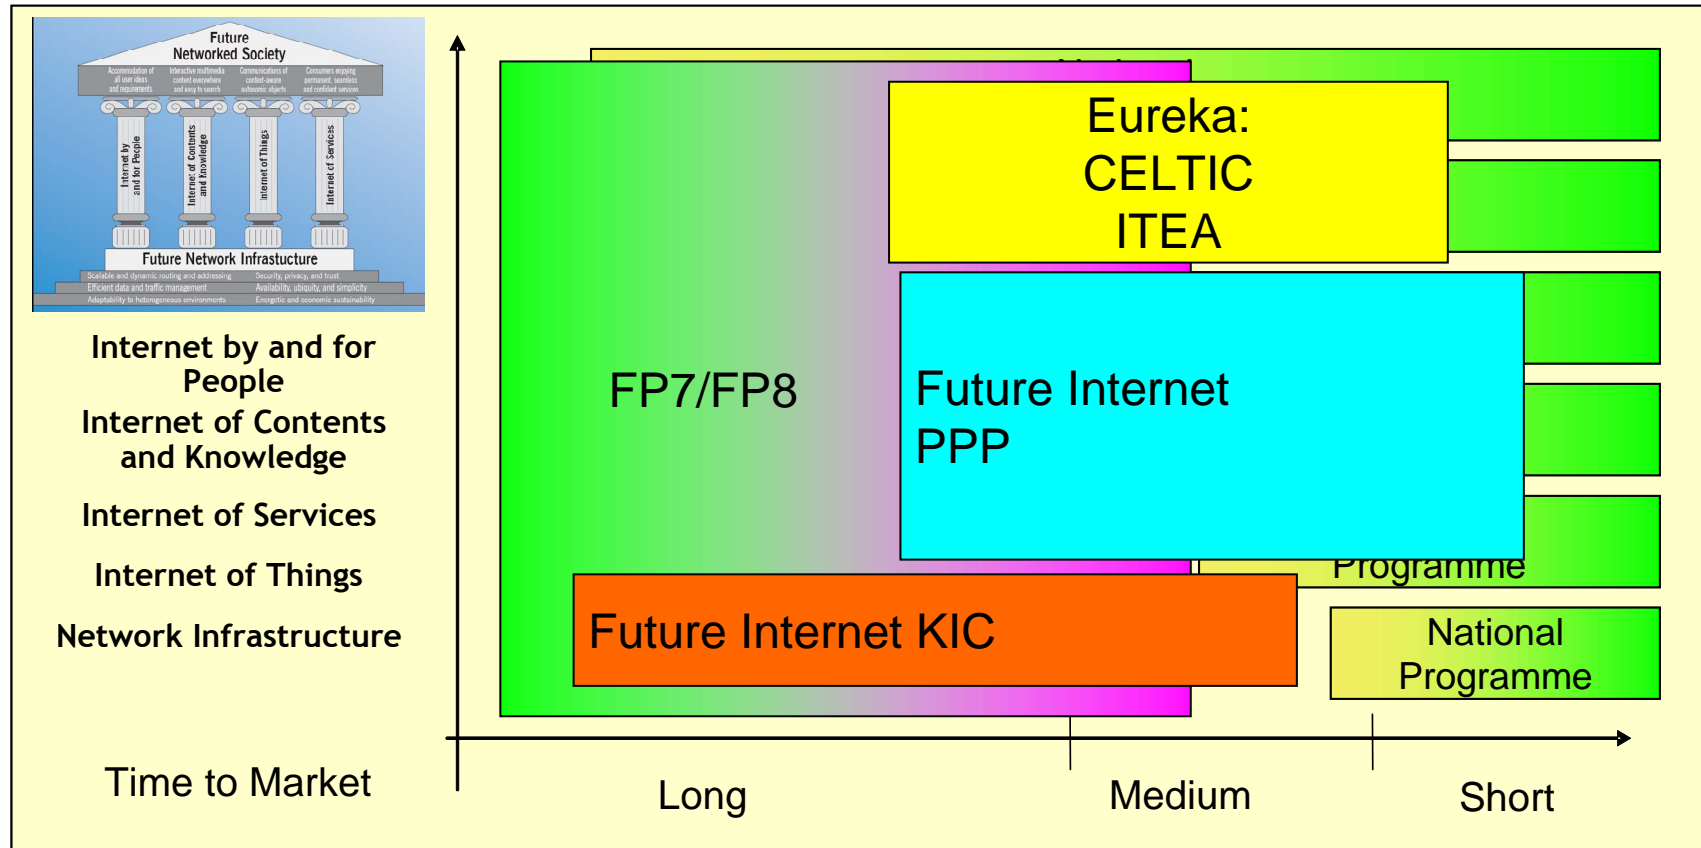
Future
Networked Society

Accommodation of all user ideas and requirements
Interactive multimedia content everywhere and easy to search
Communications of context-aware autonomic objects
Consumers enjoying permanent, seamless and confident services

Internet by and for People
Internet of Contents and Knowledge
Internet of Things
Internet of Services

Future Network Infrastructure
Scalable and dynamic routing and addressing
Security, privacy, and trust
Efficient data and traffic management
Availability, ubiquity, and simplicity
Adaptability to heterogeneous environments
Energetic and economic sustainability

Internet by and for People
Internet of Contents and Knowledge
Internet of Services
Internet of Things
Network Infrastructure

Time to Market

Eureka:
CELTIC
ITEA

FP7/FP8

Future Internet
PPP

Programme

Future Internet KIC

National
Programme

Long
Medium
Short